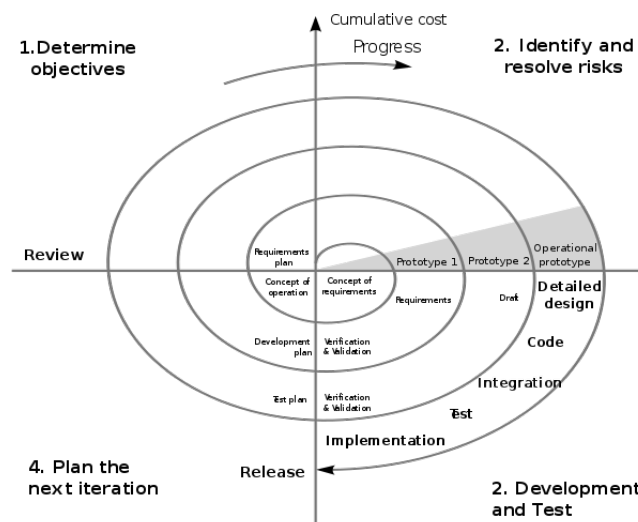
Cumulative cost

Progress

1.Determine objectives

2. Identify and resolve risks

Review

Requirements plan

Concept of operation

Concept of requirements

Prototype 1

Prototype 2

Operational prototype

Requirements

Draft

Detailed design

Development plan

Verification & Validation

Code

Integration

Test plan

Verification & Validation

Test

Implementation

Release

4. Plan the next iteration

2. Development and Test